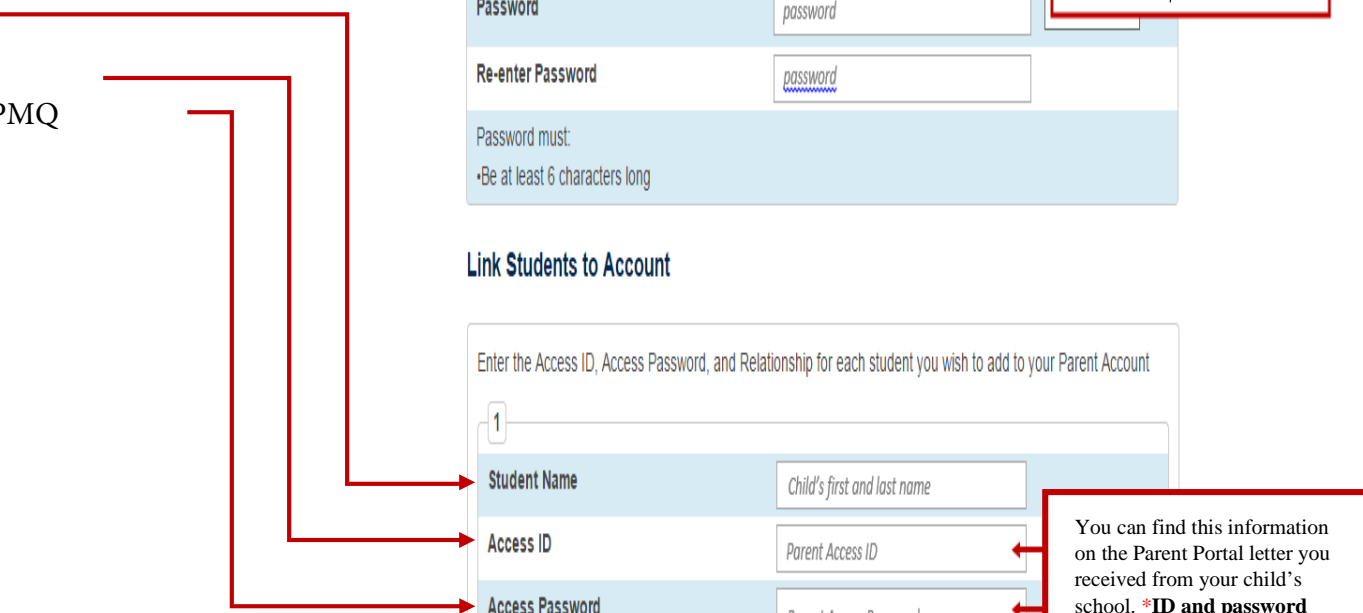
PMQ

Password
password

Re-enter Password
password

Password must:
•Be at least 6 characters long

Link Students to Account

Enter the Access ID, Access Password, and Relationship for each student you wish to add to your Parent Account

1

Student Name
Child's first and last name

Access ID
Parent Access ID

Access Password
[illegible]

You can find this information on the Parent Portal letter you received from your child's school. *ID and password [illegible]